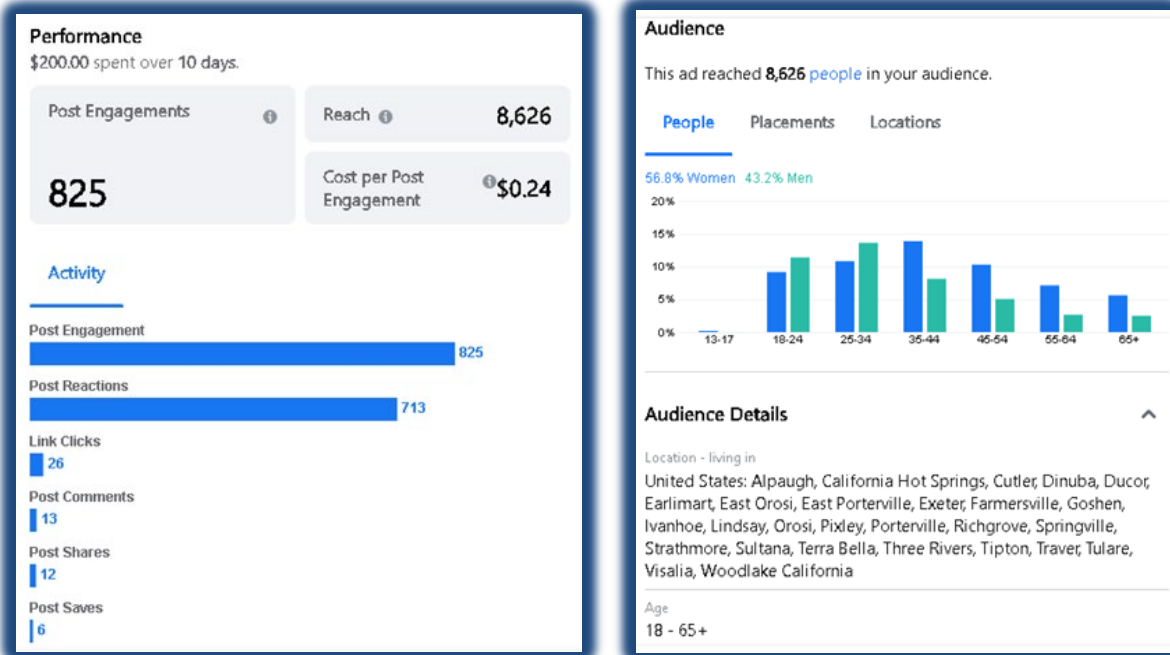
Performance
$200.00 spent over 10 days.

Post Engagements

825

Reach

8,626

Cost per Post Engagement

$0.24

Activity

Post Engagement
825

Post Reactions
713

Link Clicks
26

Post Comments
13

Post Shares
12

Post Saves
6

Audience

This ad reached 8,626 people in your audience.

People Placements Locations

56.8% Women 43.2% Men

20%
15%
10%
5%
0%

13-17 18-24 25-34 35-44 45-54 55-64 65+

Audience Details

Location - living in
United States: Alpaugh, California Hot Springs, Cutler, Dinuba, Ducor, Earlimart, East Orosi, East Porterville, Exeter, Farmersville, Goshen, Ivanhoe, Lindsay, Orosi, Pixley, Porterville, Richgrove, Springville, Strathmore, Sultana, Terra Bella, Three Rivers, Tipton, Traver, Tulare, Visalia, Woodlake California

Age
18 - 65+